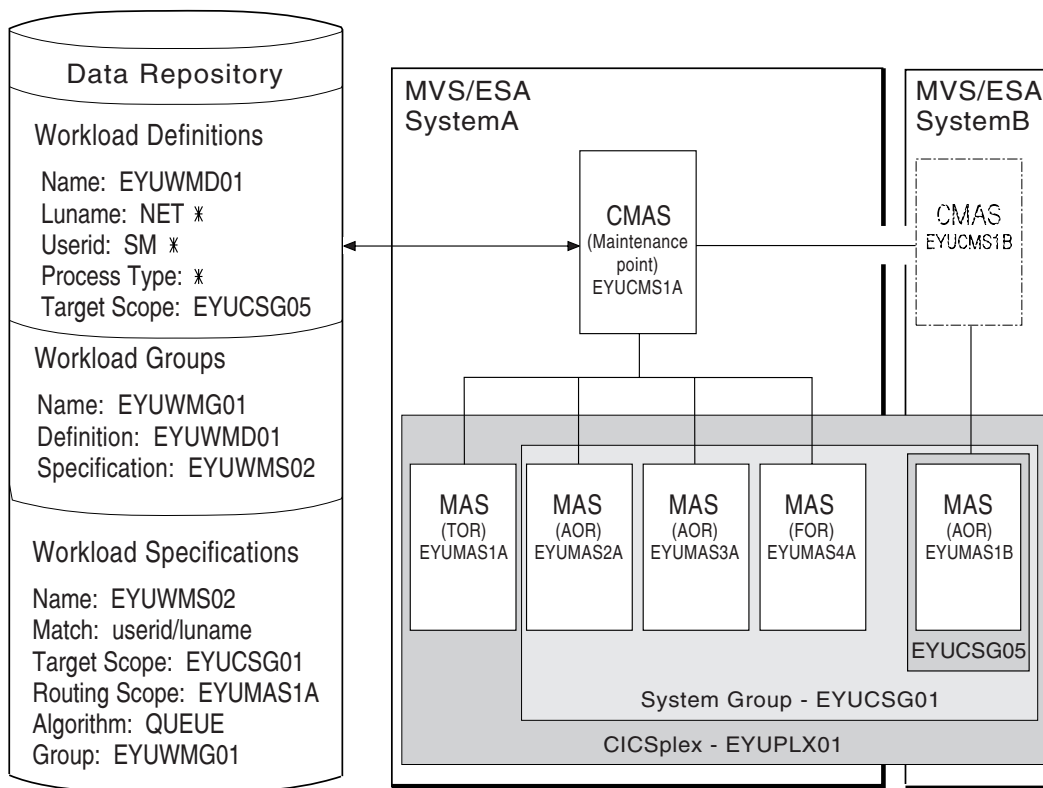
Data Repository

Workload Definitions

Name: EYUWMD01
Luname: NET *
Userid: SM *
Process Type: *
Target Scope: EYUCSG05

Workload Groups

Name: EYUWMG01
Definition: EYUWMD01
Specification: EYUWMS02

Workload Specifications

Name: EYUWMS02
Match: userid/luname
Target Scope: EYUCSG01
Routing Scope: EYUMAS1A
Algorithm: QUEUE
Group: EYUWMG01

MVS/ESA
SystemA

CMAS
(Maintenance point)
EYUCMS1A

MVS/ESA
SystemB

CMAS
EYUCMS1B

MAS
(TOR)
EYUMAS1A

MAS
(AOR)
EYUMAS2A

MAS
(AOR)
EYUMAS3A

MAS
(FOR)
EYUMAS4A

MAS
(AOR)
EYUMAS1B

EYUCSG05

System Group - EYUCSG01

CICSplex - EYUPLX01